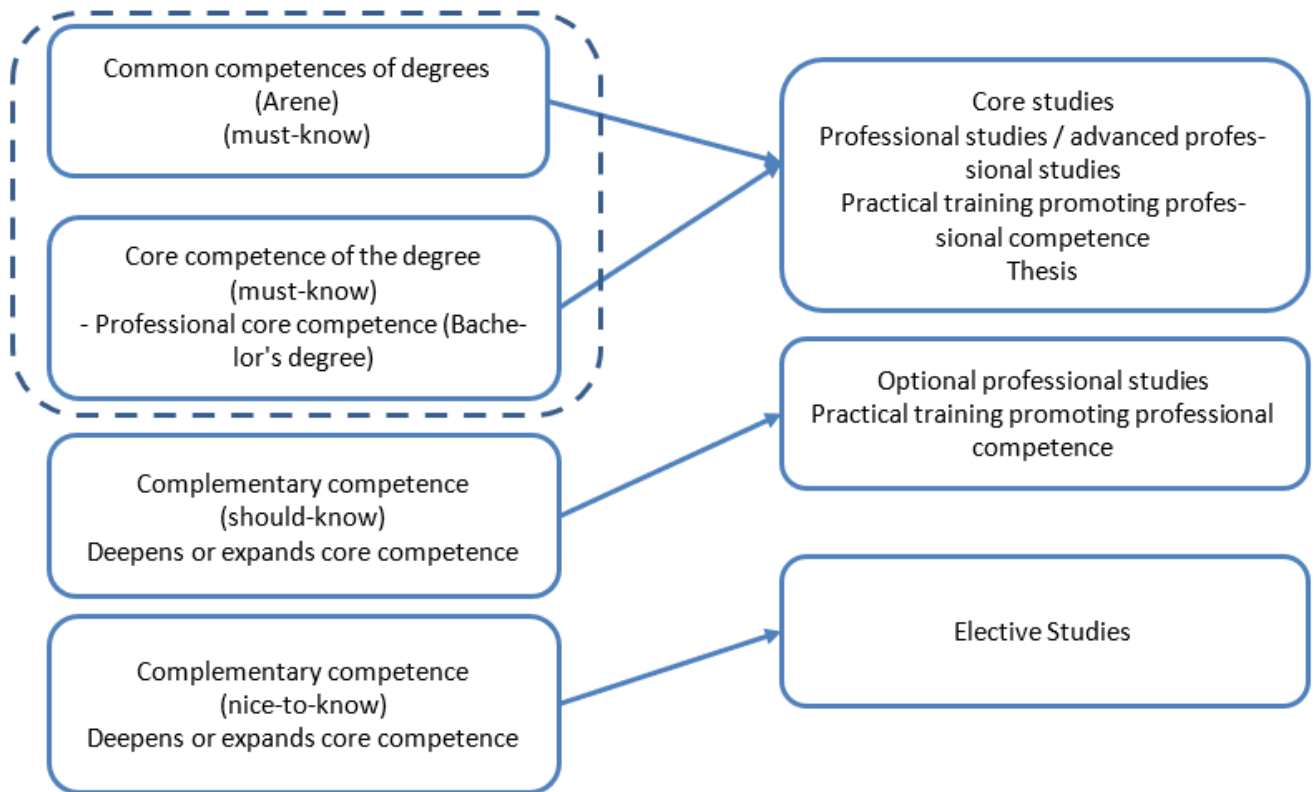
Common competences of degrees
(Arene)
(must-know)

Core competence of the degree
(must-know)
- Professional core competence (Bachelor's degree)

Complementary competence
(should-know)
Deepens or expands core competence

Complementary competence
(nice-to-know)
Deepens or expands core competence

Core studies
Professional studies / advanced professional studies
Practical training promoting professional competence
Thesis

Optional professional studies
Practical training promoting professional competence

Elective Studies